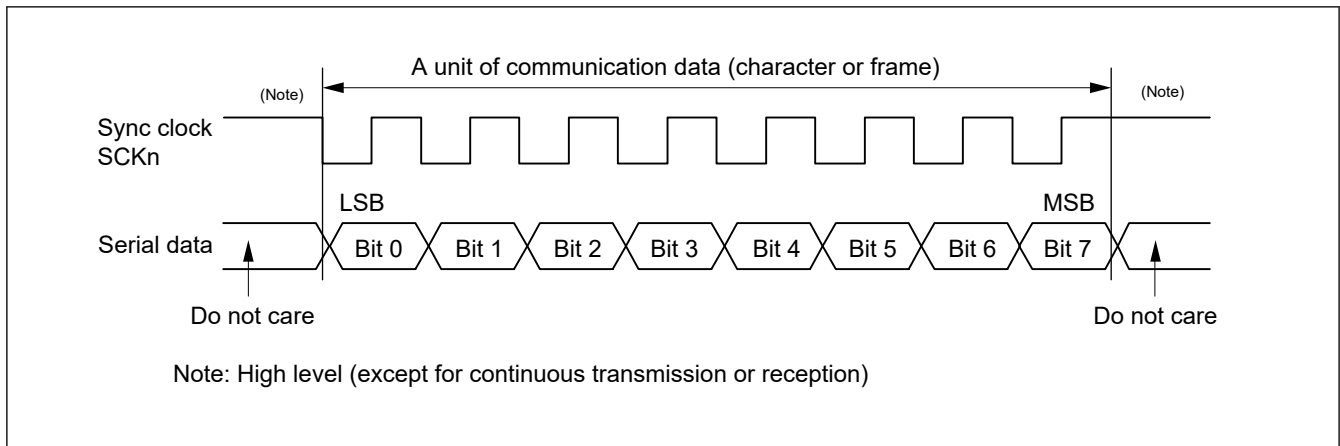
A unit of communication data (character or frame)

(Note)

(Note)

Sync clock
SCKn

LSB

MSB

Serial data

Bit 0

Bit 1

Bit 2

Bit 3

Bit 4

Bit 5

Bit 6

Bit 7

Do not care

Do not care

Note: High level (except for continuous transmission or reception)